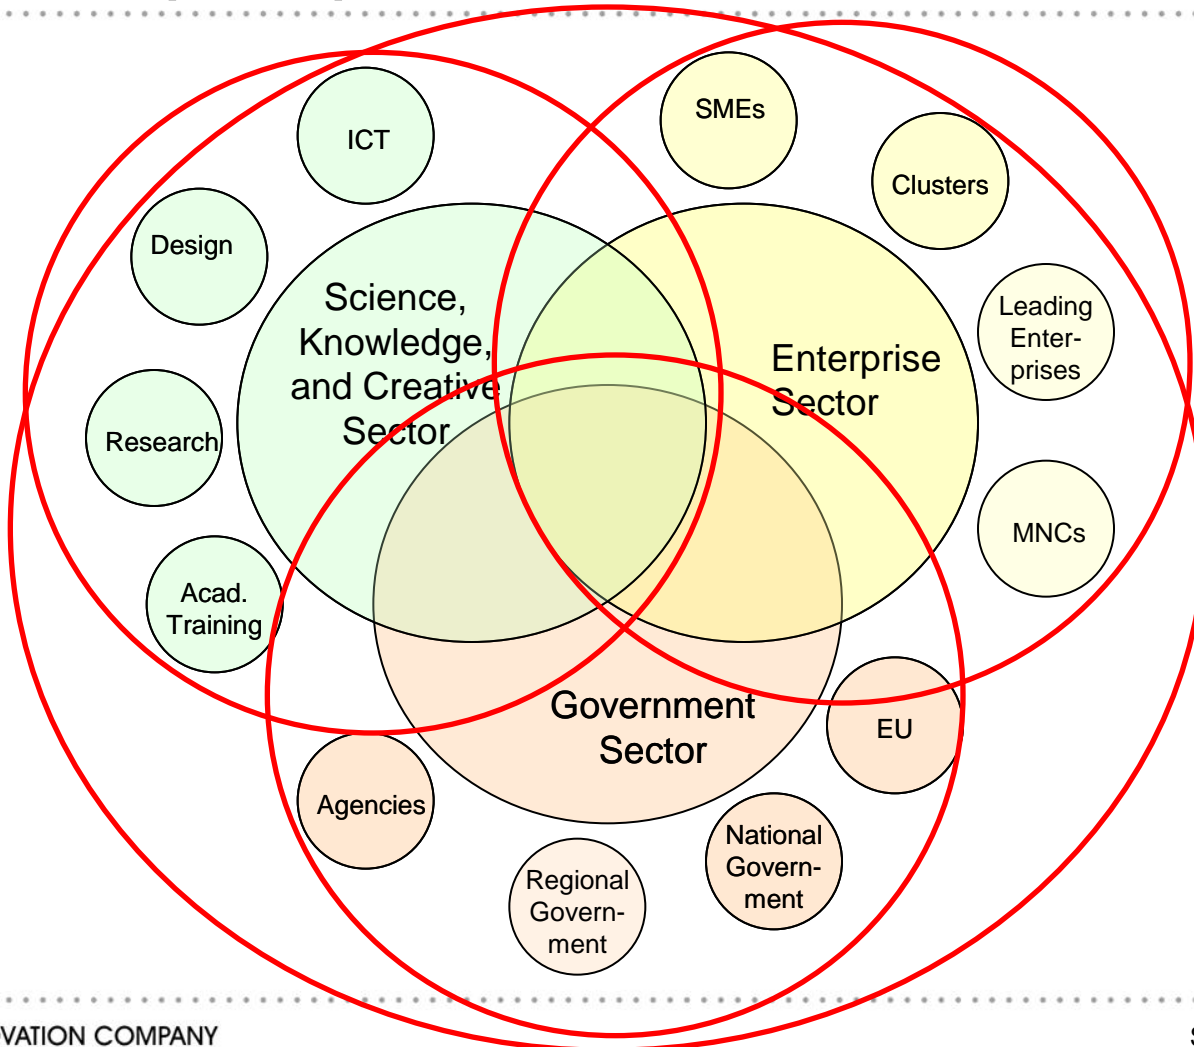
ICT

SMEs

Clusters

Design

Science, Knowledge, and Creative Sector

Enterprise Sector

Leading Enterprises

Research

MNCs

Acad. Training

Government Sector

EU

Agencies

National Government

Regional Government

VATION COMPANY